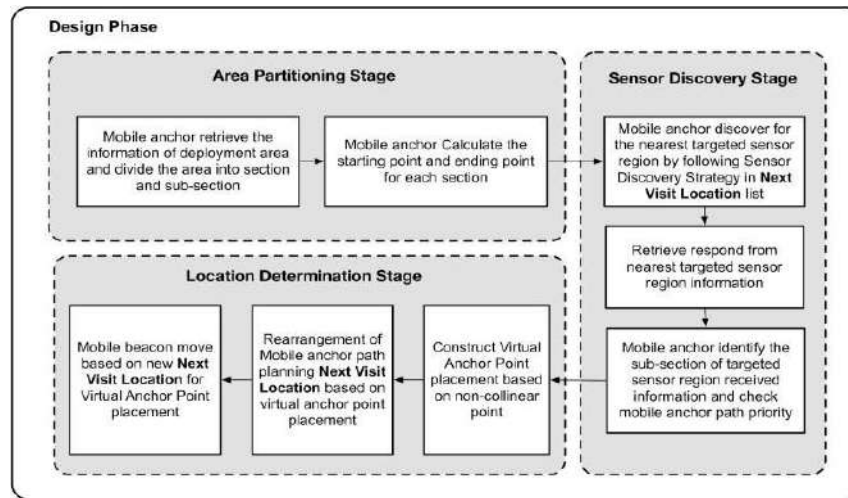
Design Phase

Area Partitioning Stage

Mobile anchor retrieve the information of deployment area and divide the area into section and sub-section

Mobile anchor Calculate the starting point and ending point for each section

Sensor Discovery Stage

Mobile anchor discover for the nearest targeted sensor region by following Sensor Discovery Strategy in Next Visit Location list

Retrieve respond from nearest targeted sensor region information

Mobile anchor identify the sub-section of targeted sensor region received information and check mobile anchor path priority

Location Determination Stage

Construct Virtual Anchor Point placement based on non-collinear point

Rearrangement of Mobile anchor path planning Next Visit Location based on virtual anchor point placement

Mobile beacon move based on new Next Visit Location for Virtual Anchor Point placement